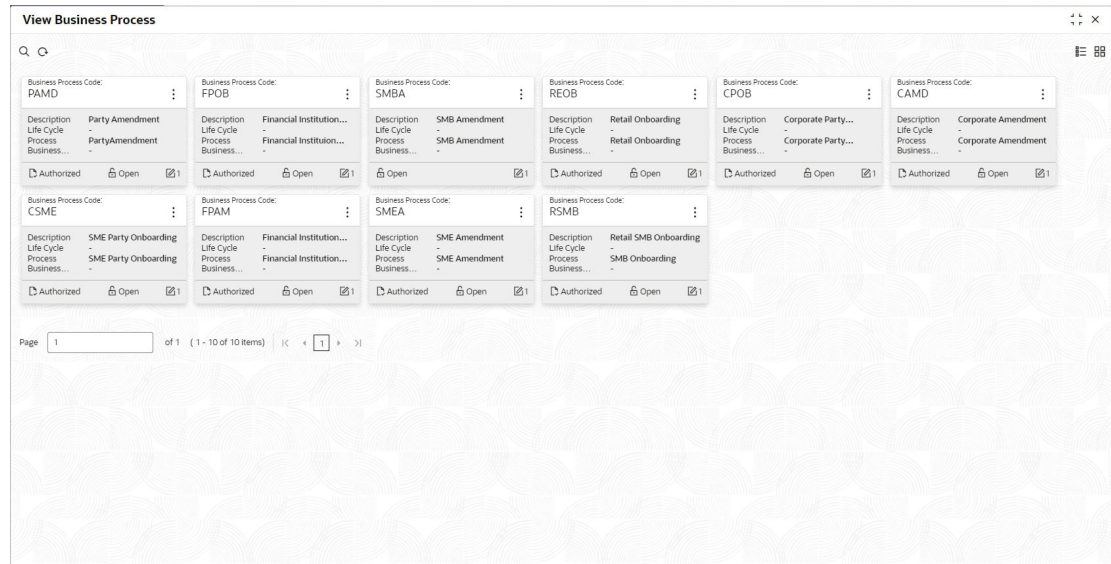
View Business Process

Business Process Code:
PAMD
Description Party Amendment
Life Cycle -
Process PartyAmendment
Business... -
Authorized Open 1

Business Process Code:
FPOB
Description Financial Institution...
Life Cycle -
Process Financial Instituion...
Business... -
Authorized Open 1

Business Process Code:
SMBA
Description SMB Amendment
Life Cycle -
Process SMB Amendment
Business... -
Open 1

Business Process Code:
REOB
Description Retail Onboarding
Life Cycle -
Process Retail Onboarding
Business... -
Authorized Open 1

Business Process Code:
CPOB
Description Corporate Party...
Life Cycle -
Process Corporate Party...
Business... -
Authorized Open 1

Business Process Code:
CAMD
Description Corporate Amendment
Life Cycle -
Process Corporate Amendment
Business... -
Authorized Open 1

Business Process Code:
CSME
Description SME Party Onboarding
Life Cycle -
Process SME Party Onboarding
Business... -
Authorized Open 1

Business Process Code:
FPAM
Description Financial Institution...
Life Cycle -
Process Financial Institution...
Business... -
Authorized Open 1

Business Process Code:
SMEA
Description SME Amendment
Life Cycle -
Process SME Amendment
Business... -
Authorized Open 1

Business Process Code:
RSMB
Description Retail SMB Onboarding
Life Cycle -
Process SMB Onboarding
Business... -
Authorized Open 1

Page 1 of 1 (1 - 10 of 10 items) 1